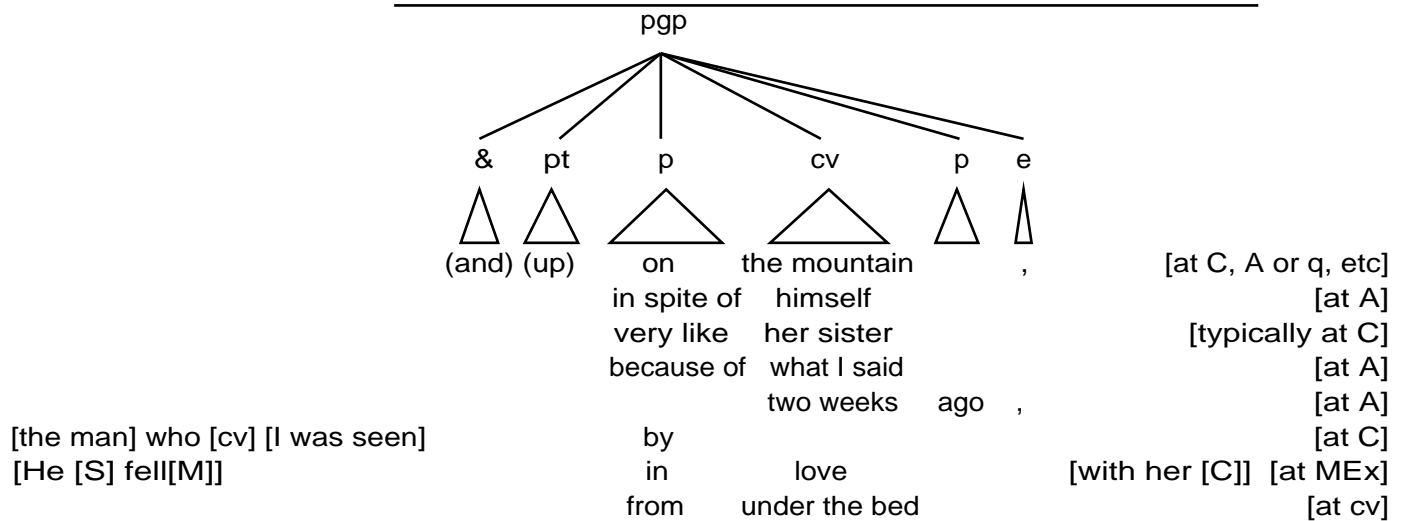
pgp

& pt p cv p e

(and) (up) on the mountain , [at C, A or q, etc]
in spite of himself [at A]
very like her sister [typically at C]
because of what I said [at A]
two weeks ago , [at A]
[the man] who [cv] [I was seen] by [at C]
[He [S] fell[M]] in love [with her [C]] [at MEx]
from under the bed [at cv]